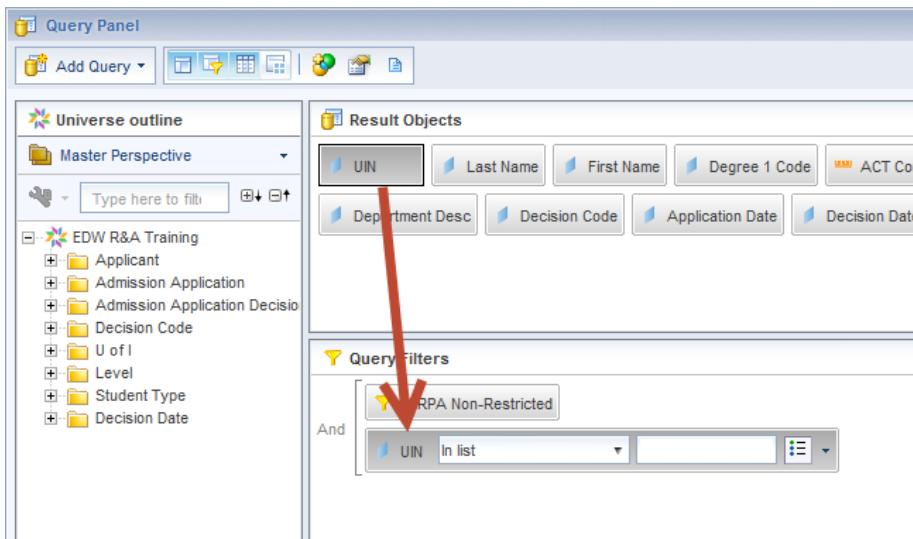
Query Panel

Add Query

Universe outline

Master Perspective

Type here to filt

EDW R&A Training
Applicant
Admission Application
Admission Application Decisio
Decision Code
U of I
Level
Student Type
Decision Date

Result Objects

UIN
Last Name
First Name
Degree 1 Code
ACT Co
Department Desc
Decision Code
Application Date
Decision Dat

Query Filters

And
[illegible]RPA Non-Restricted
UIN
In list